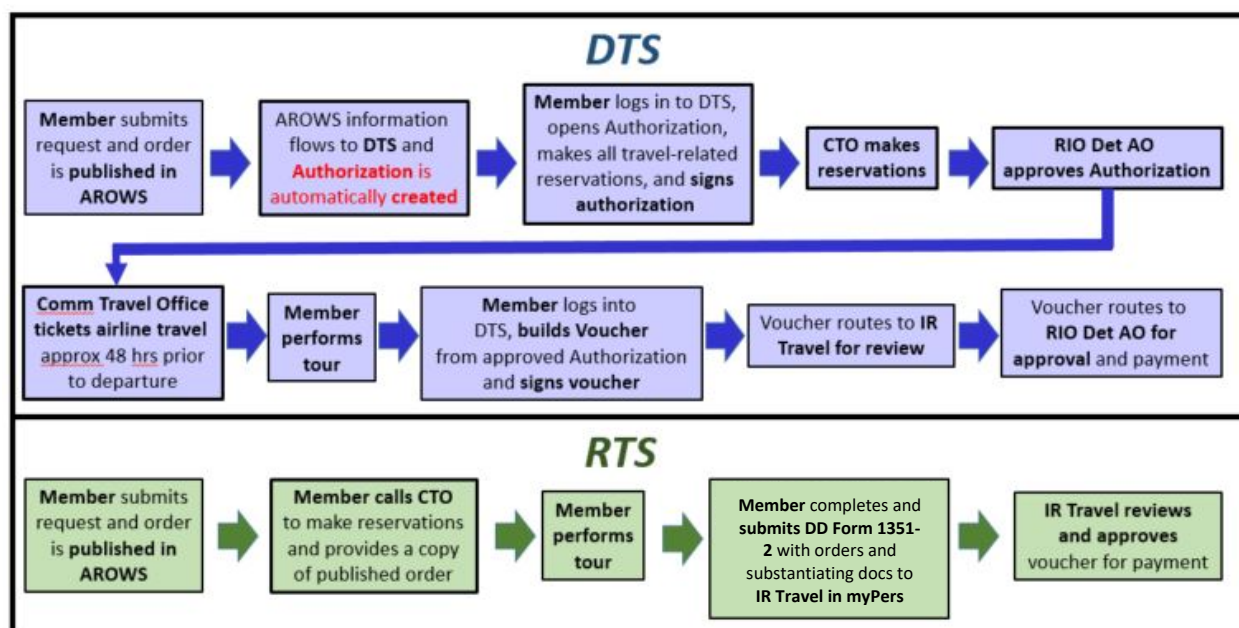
DTS

Member submits request and order is published in AROWS

AROWS information flows to DTS and Authorization is automatically created

Member logs in to DTS, opens Authorization, makes all travel-related reservations, and signs authorization

CTO makes reservations

RIO Det AO approves Authorization

Comm Travel Office tickets airline travel approx 48 hrs prior to departure

Member performs tour

Member logs into DTS, builds Voucher from approved Authorization and signs voucher

Voucher routes to IR Travel for review

Voucher routes to RIO Det AO for approval and payment

RTS

Member submits request and order is published in AROWS

Member calls CTO to make reservations and provides a copy of published order

Member performs tour

Member completes and submits DD Form 1351-2 with orders and substantiating docs to IR Travel in myPers

IR Travel reviews and approves voucher for payment